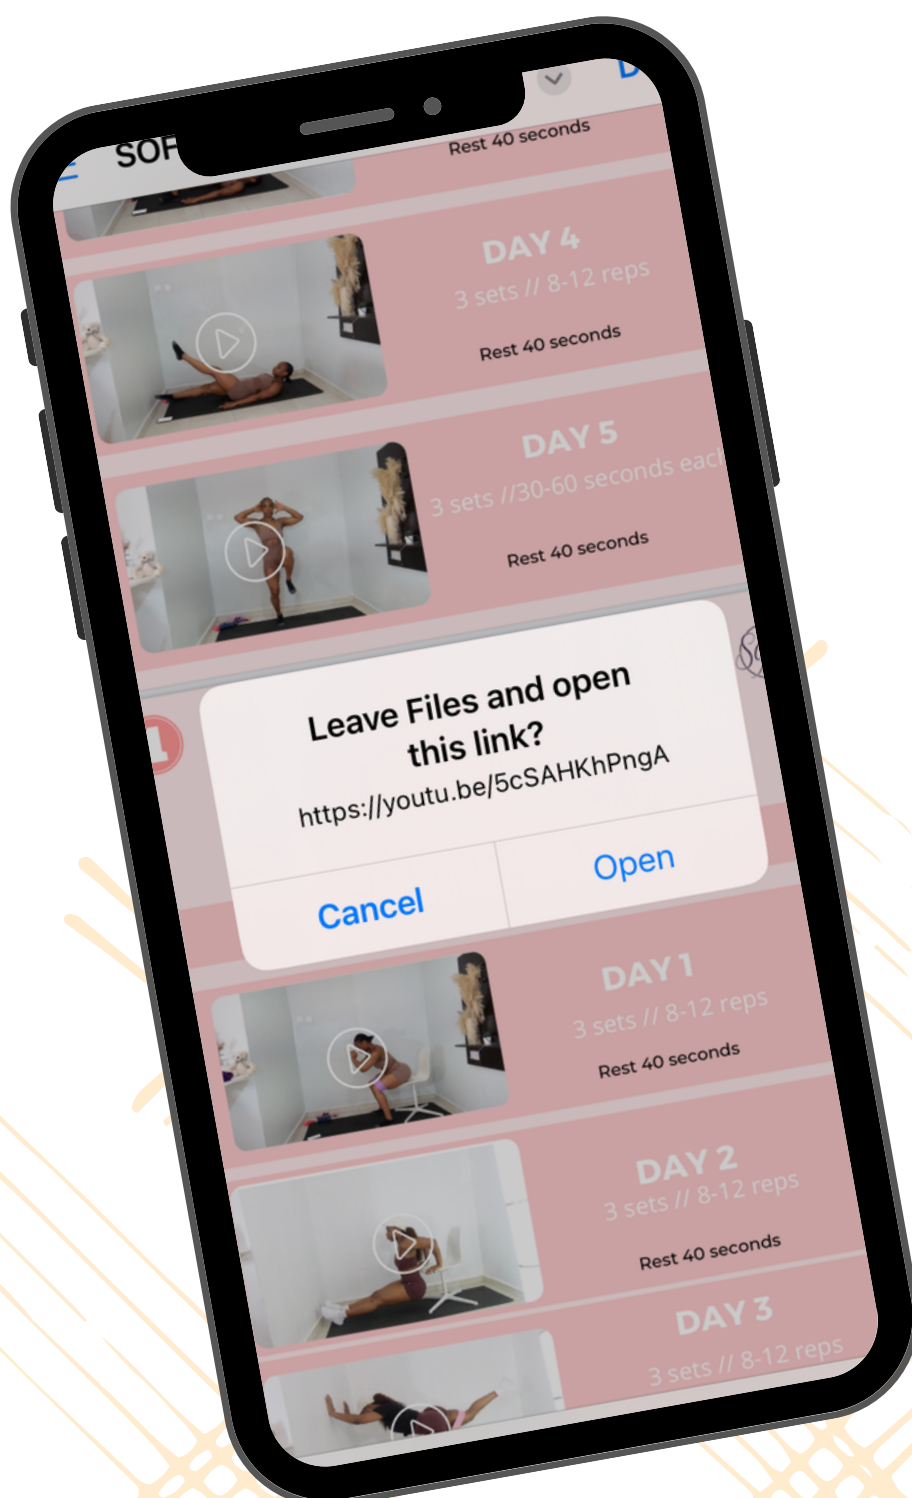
SOF

Rest 40 seconds

DAY 4
3 sets // 8-12 reps
Rest 40 seconds

DAY 5
3 sets //30-60 seconds eac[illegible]
Rest 40 seconds

Leave Files and open this link?
https://youtu.be/5cSAHKhPngA
Cancel
Open

DAY 1
3 sets // 8-12 reps
Rest 40 seconds

DAY 2
3 sets // 8-12 reps
Rest 40 seconds

DAY 3
3 sets // 8-12 reps